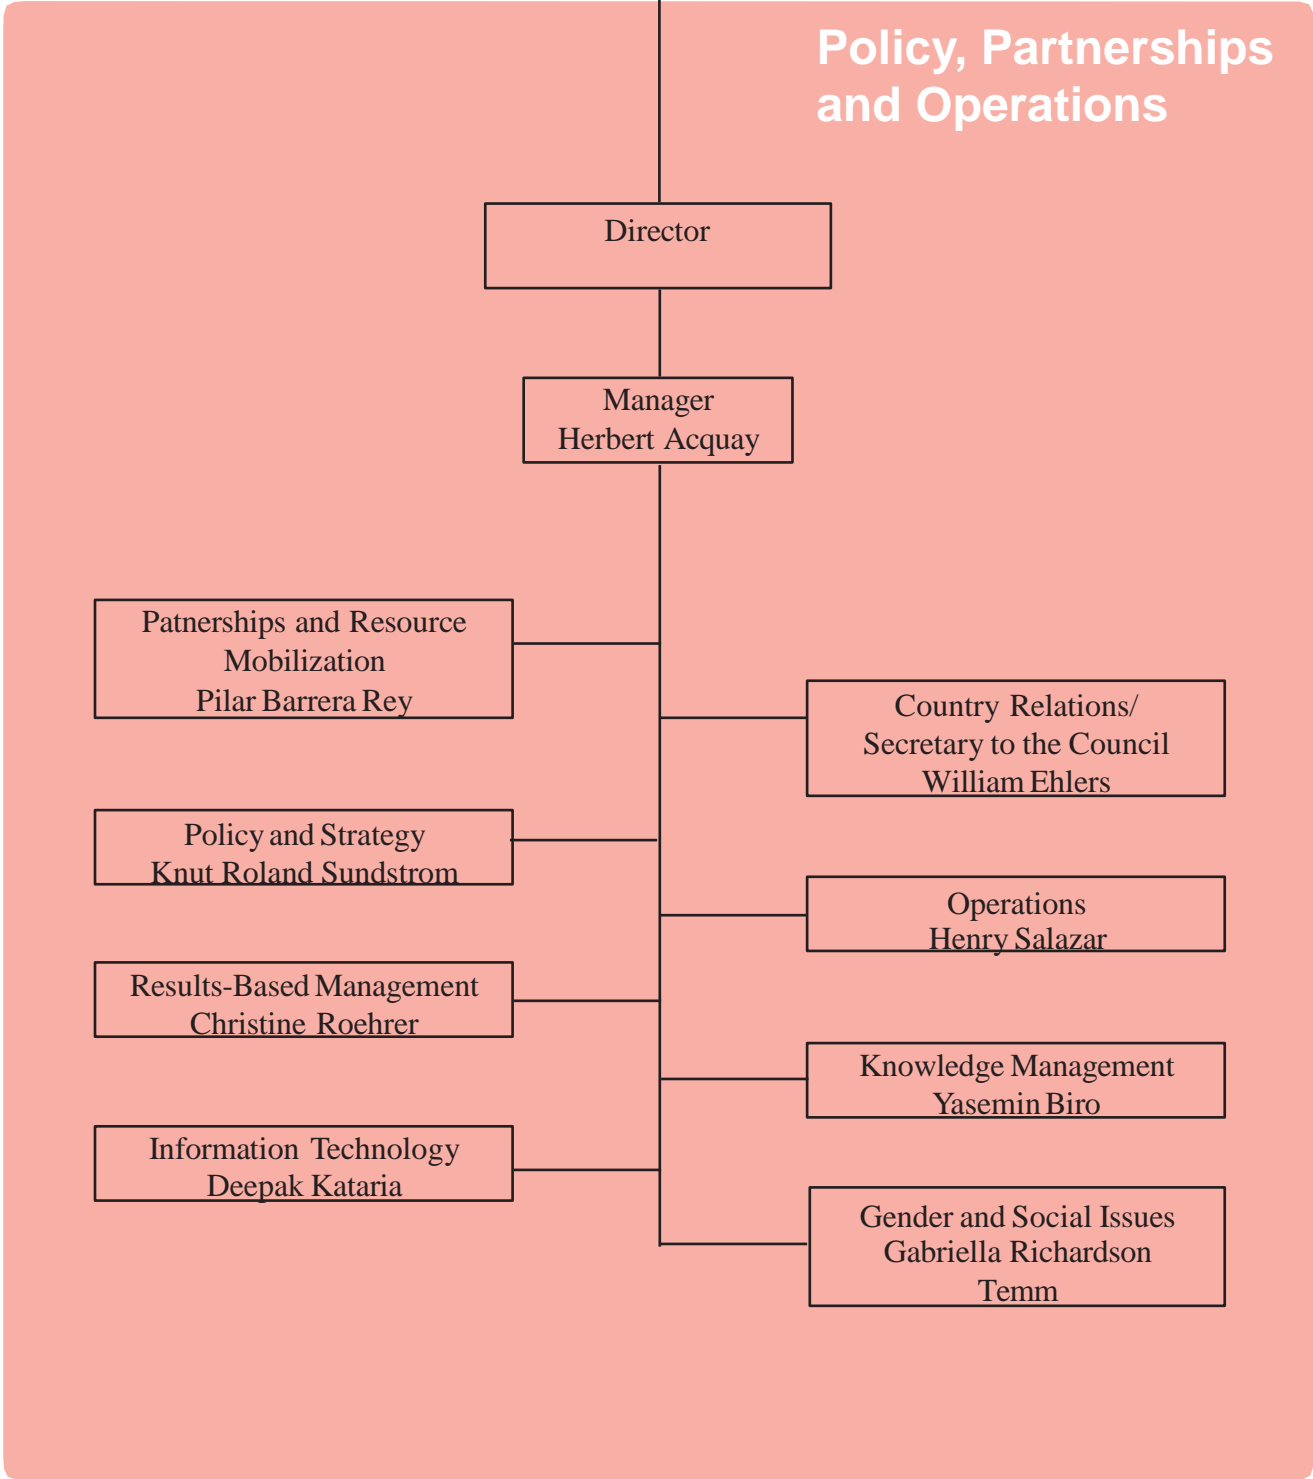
Policy, Partnerships and Operations

Director

Manager
Herbert Acquay

Patnerships and Resource Mobilization
Pilar Barrera Rey

Country Relations/ Secretary to the Council
William Ehlers

Policy and Strategy
Knut Roland Sundstrom

Operations
Henry Salazar

Results-Based Management
Christine Roehrer

Knowledge Management
Yasemin Biro

Information Technology
Deepak Kataria

Gender and Social Issues
Gabriella Richardson Temm